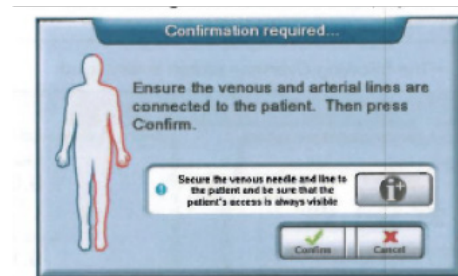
Confirmation required...

Ensure the venous and arterial lines are connected to the patient. Then press Confirm.

Secure the venous needle and line to the patient and be sure that the patient's access is always visible

Confirm

Cancel